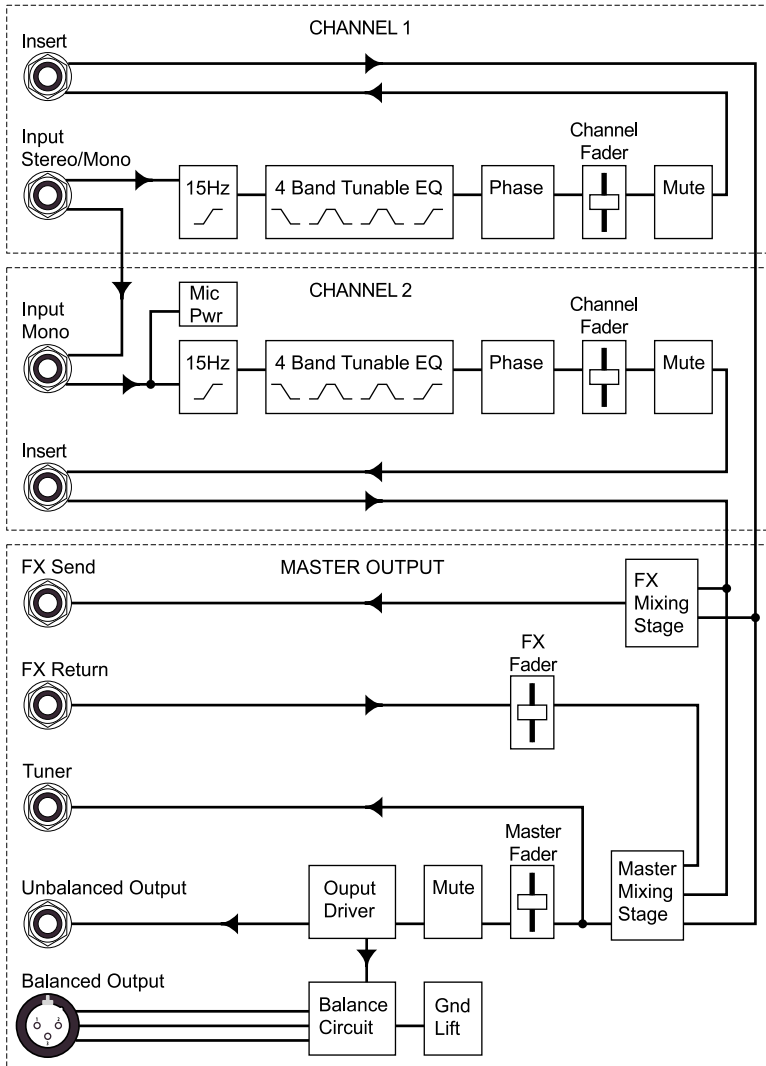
CHANNEL 1

Insert

Input Stereo/Mono

15Hz

4 Band Tunable EQ

Phase

Channel Fader

Mute

CHANNEL 2

Mic Pwr

Input Mono

15Hz

4 Band Tunable EQ

Phase

Channel Fader

Mute

Insert

MASTER OUTPUT

FX Send

FX Mixing Stage

FX Return

FX Fader

Tuner

Master Fader

Unbalanced Output

Ouput Driver

Mute

Master Mixing Stage

Balanced Output

1 2 3

Balance Circuit

Gnd Lift